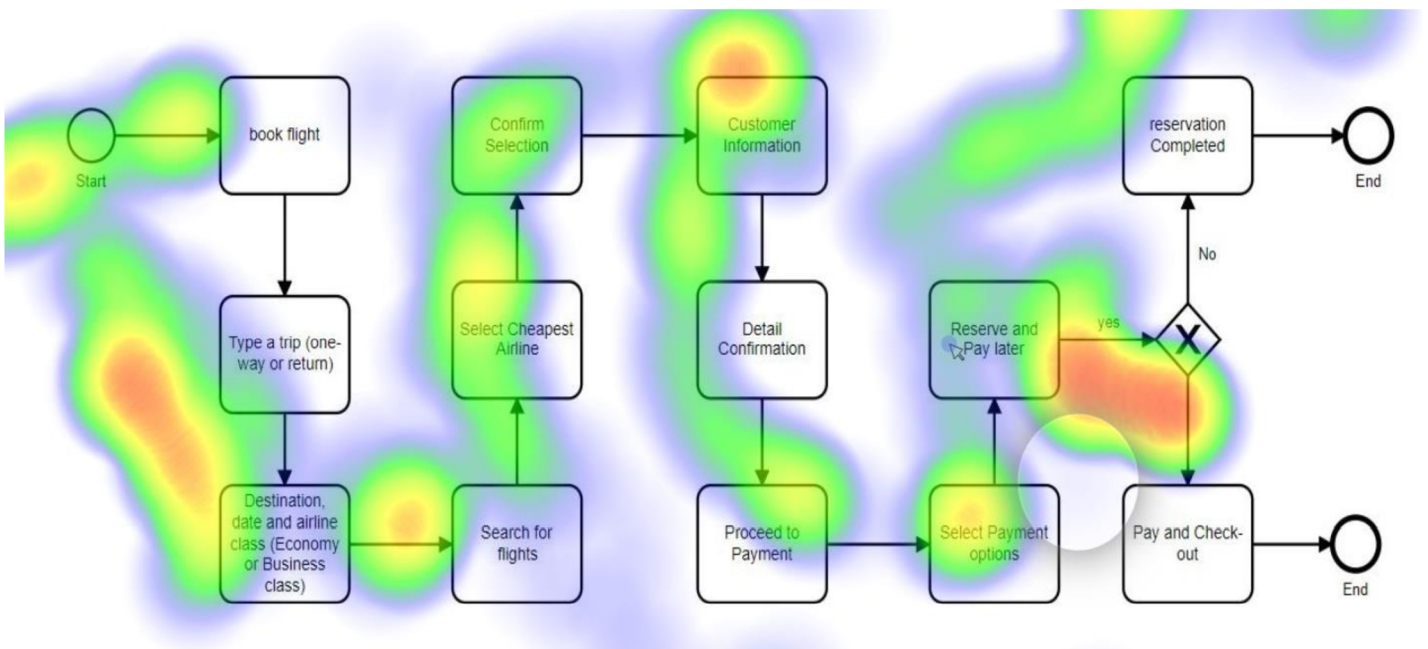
Start

book flight

Type a trip (one-way or return)

Destination, date and airline class (Economy or Business class)

Search for flights

Select Cheapest Airline

Confirm Selection

Customer Information

Detail Confirmation

Proceed to Payment

Select Payment options

Reserve and Pay later

yes

X

No

reservation Completed

End

Pay and Check-out

End